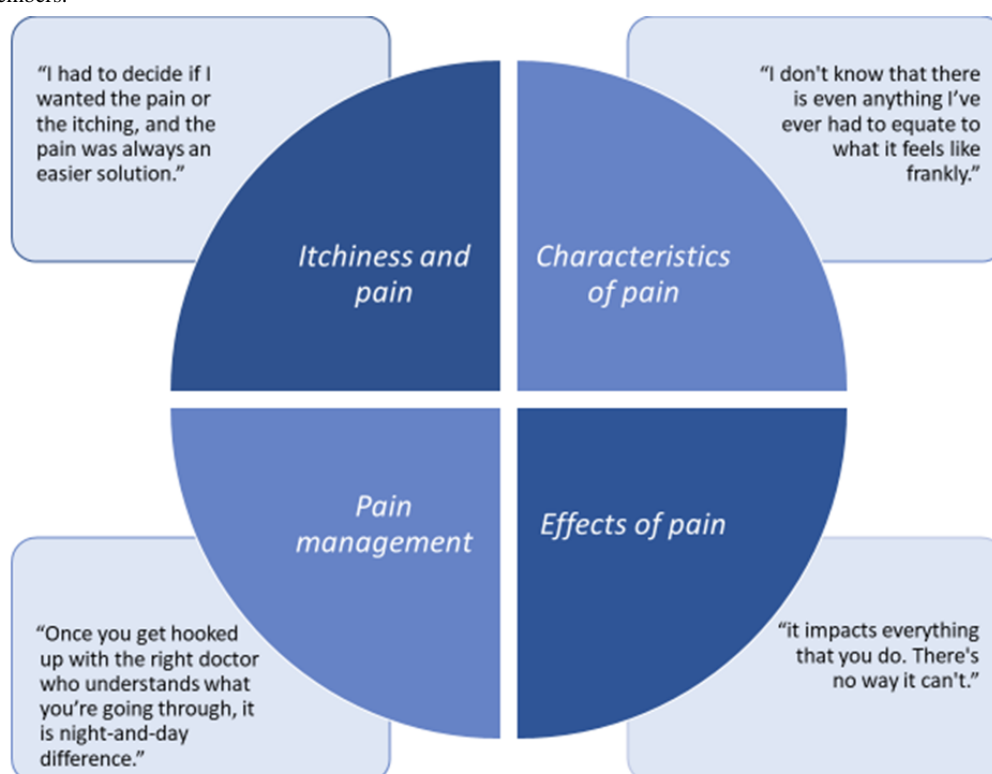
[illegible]

"I had to decide if I wanted the pain or the itching, and the pain was always an easier solution."

"I don't know that there is even anything I've ever had to equate to what it feels like frankly."

Itchiness and pain

Characteristics of pain

Pain management

Effects of pain

"Once you get hooked up with the right doctor who understands what you're going through, it is night-and-day difference."

"it impacts everything that you do. There's no way it can't."